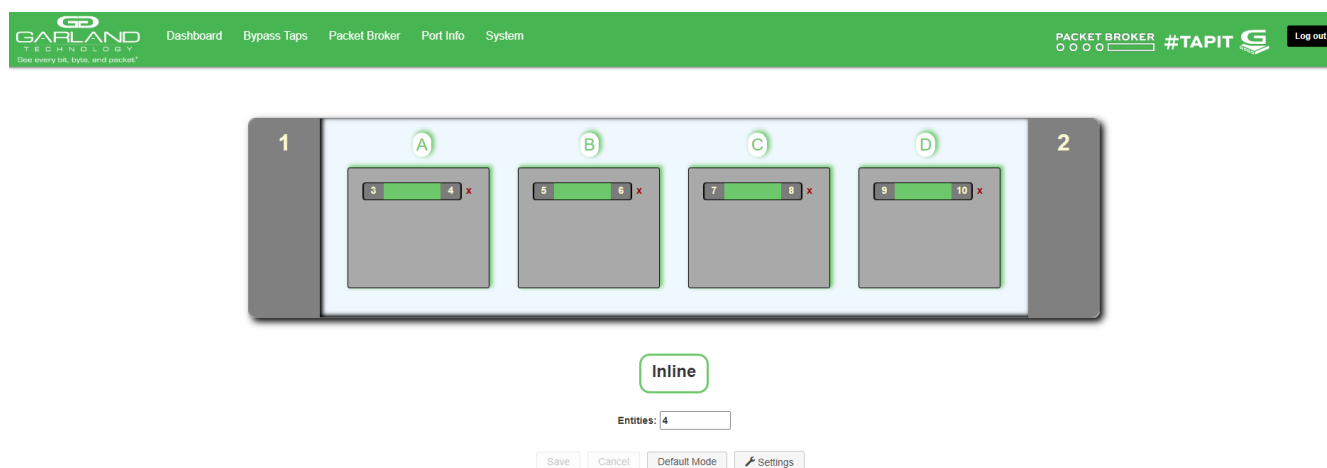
GARLAND TECHNOLOGY
See every bit, byte, and packet®

Dashboard Bypass Taps Packet Broker Port Info System

PACKET BROKER #TAPIT Log out

1

A B C D

3 4 x
5 6 x
7 8 x
9 10 x

2

Inline

Entities: 4

Save Cancel Default Mode Settings